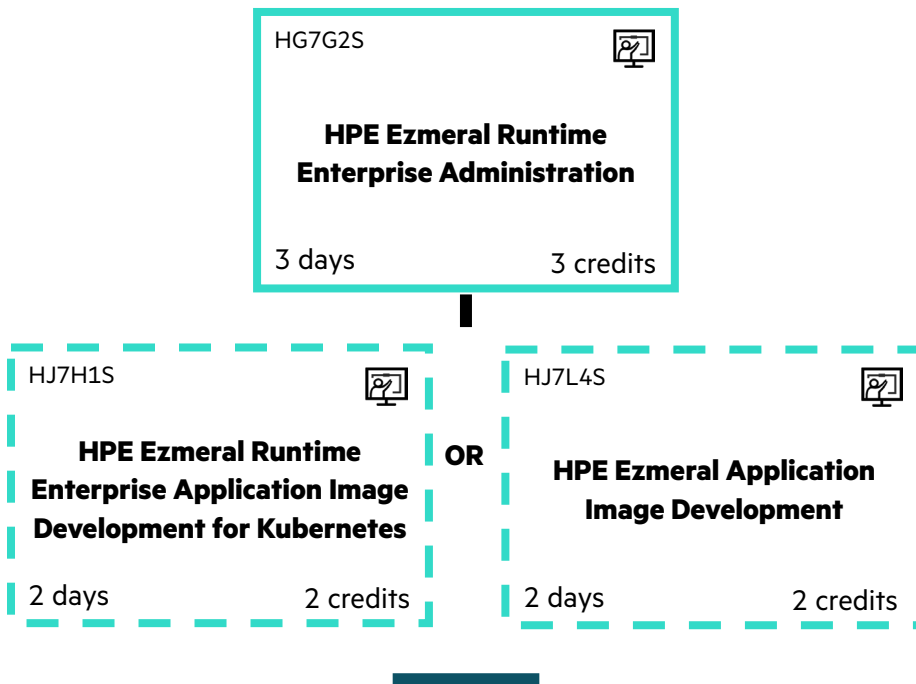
HG7G2S

**HPE Ezmeral Runtime Enterprise Administration**

3 days

3 credits

HJ7H1S

**HPE Ezmeral Runtime Enterprise Application Image Development for Kubernetes**

2 days

2 credits

OR

HJ7L4S

**HPE Ezmeral Application Image Development**

2 days

2 credits